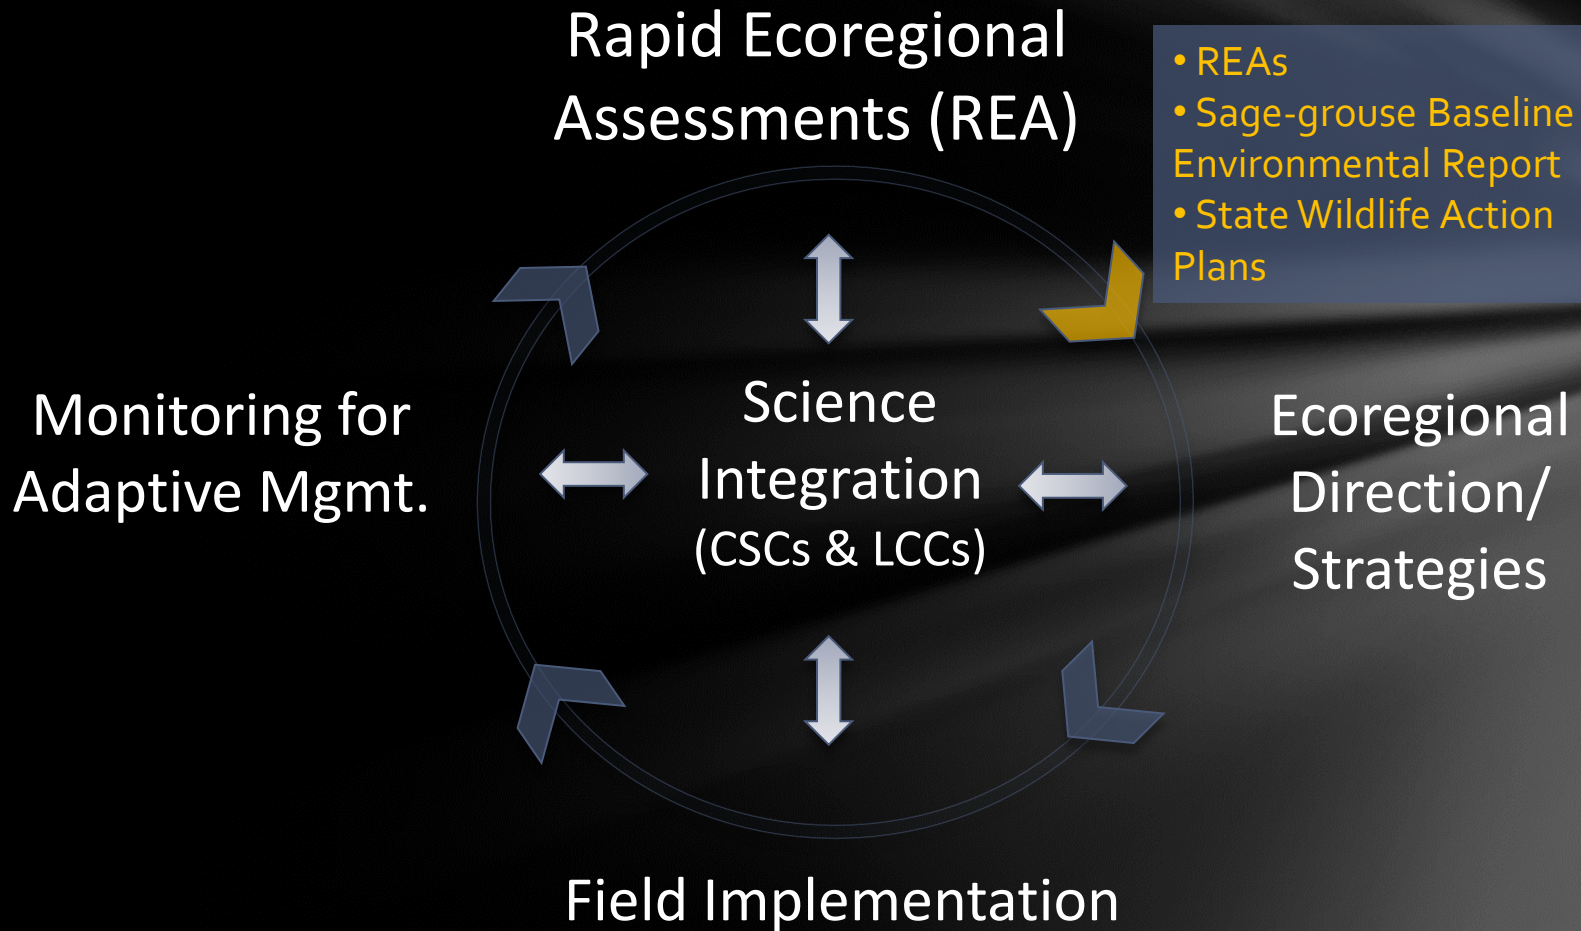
Rapid Ecoregional Assessments (REA)

• REAs
• Sage-grouse Baseline Environmental Report
• State Wildlife Action Plans

Monitoring for Adaptive Mgmt.

Science Integration (CSCs & LCCs)

Ecoregional Direction/ Strategies

Field Implementation